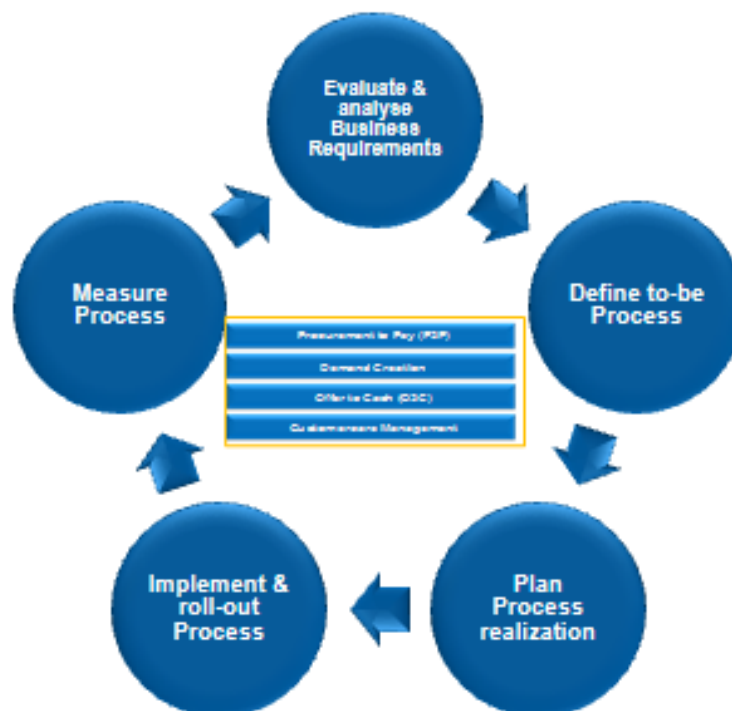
Evaluate & analyse Business Requirements

Define to-be Process

Plan Process realization

Implement & roll-out Process

Measure Process

Procurement to Pay (P2P)

Demand Creation

Offer to Cash (O2C)

Customercare Management